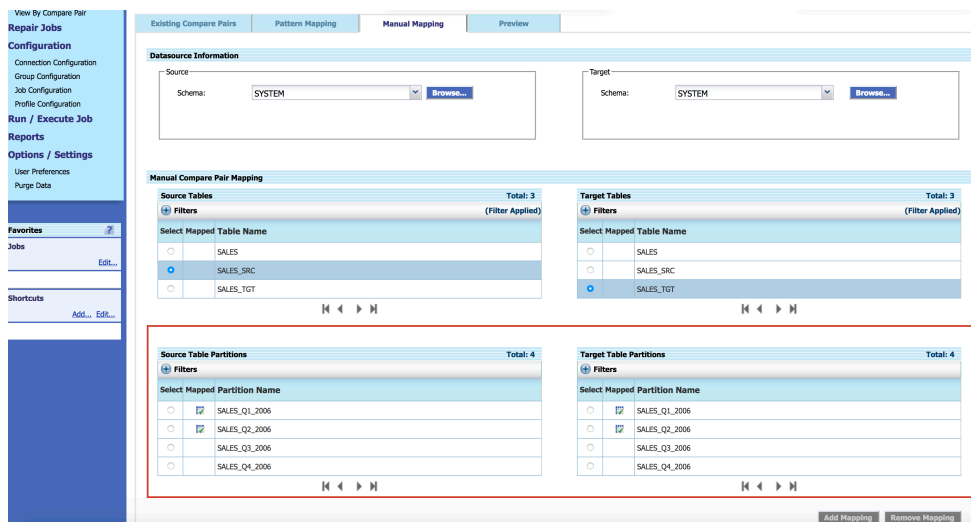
View By Compare Pair
Repair Jobs
Configuration
Connection Configuration
Group Configuration
Job Configuration
Profile Configuration
Run / Execute Job
Reports
Options / Settings
User Preferences
Purge Data

Favorites ?
Jobs
Edit...

Shortcuts
Add... Edit...

Existing Compare Pairs | Pattern Mapping | Manual Mapping | Preview

Datasource Information

Source
Schema: SYSTEM Browse...

Target
Schema: SYSTEM Browse...

Manual Compare Pair Mapping

Source Tables Total: 3
Filters (Filter Applied)

| Select | Mapped | Table Name |
|---|---|---|
| | | SALES |
| | | SALES_SRC |
| | | SALES_TGT |

Target Tables Total: 3
Filters (Filter Applied)

| Select | Mapped | Table Name |
|---|---|---|
| | | SALES |
| | | SALES_SRC |
| | | SALES_TGT |

Source Table Partitions Total: 4
Filters

| Select | Mapped | Partition Name |
|---|---|---|
| | ☑ | SALES_Q1_2006 |
| | ☑ | SALES_Q2_2006 |
| | | SALES_Q3_2006 |
| | | SALES_Q4_2006 |

Target Table Partitions Total: 4
Filters

| Select | Mapped | Partition Name |
|---|---|---|
| | ☑ | SALES_Q1_2006 |
| | ☑ | SALES_Q2_2006 |
| | | SALES_Q3_2006 |
| | | SALES_Q4_2006 |

Add Mapping Remove Mapping